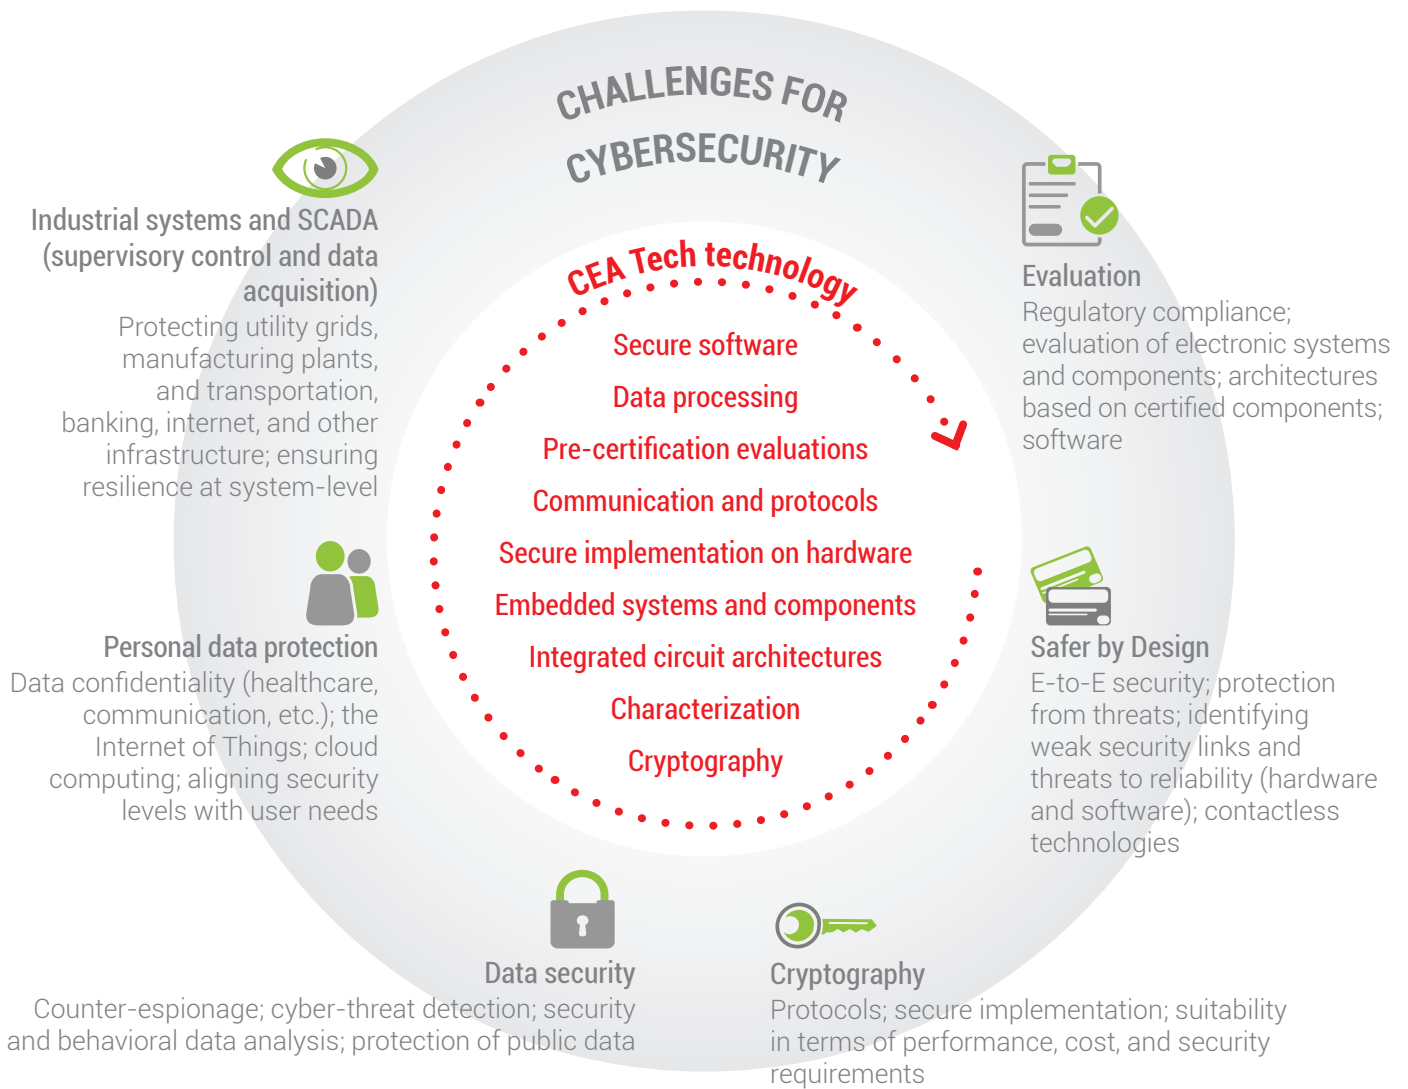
CHALLENGES FOR CYBERSECURITY

CEA Tech technology

Secure software

Data processing

Pre-certification evaluations

Communication and protocols

Secure implementation on hardware

Embedded systems and components

Integrated circuit architectures

Characterization

Cryptography

Industrial systems and SCADA (supervisory control and data acquisition)
Protecting utility grids, manufacturing plants, and transportation, banking, internet, and other infrastructure; ensuring resilience at system-level

Personal data protection
Data confidentiality (healthcare, communication, etc.); the Internet of Things; cloud computing; aligning security levels with user needs

Data security
Counter-espionage; cyber-threat detection; security and behavioral data analysis; protection of public data

Cryptography
Protocols; secure implementation; suitability in terms of performance, cost, and security requirements

Safer by Design
E-to-E security; protection from threats; identifying weak security links and threats to reliability (hardware and software); contactless technologies

Evaluation
Regulatory compliance; evaluation of electronic systems and components; architectures based on certified components; software